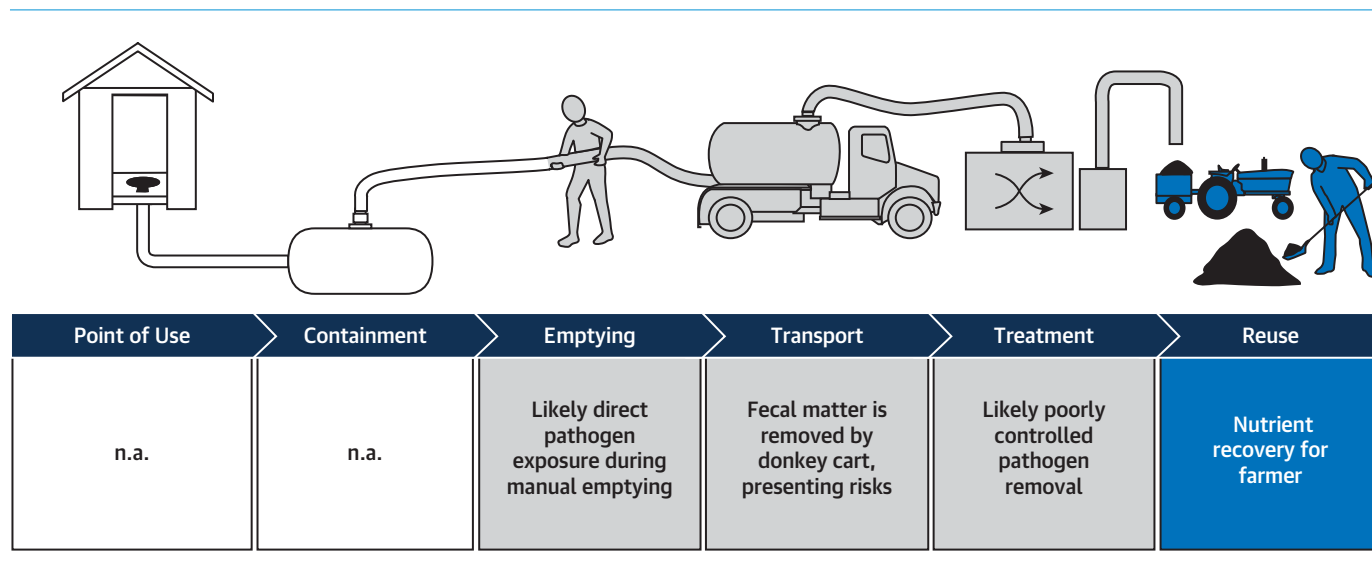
| Point of Use | Containment | Emptying | Transport | Treatment | Reuse |
|---|---|---|---|---|---|
| n.a. | n.a. | Likely direct pathogen exposure during manual emptying | Fecal matter is removed by donkey cart, presenting risks | Likely poorly controlled pathogen removal | Nutrient recovery for farmer |